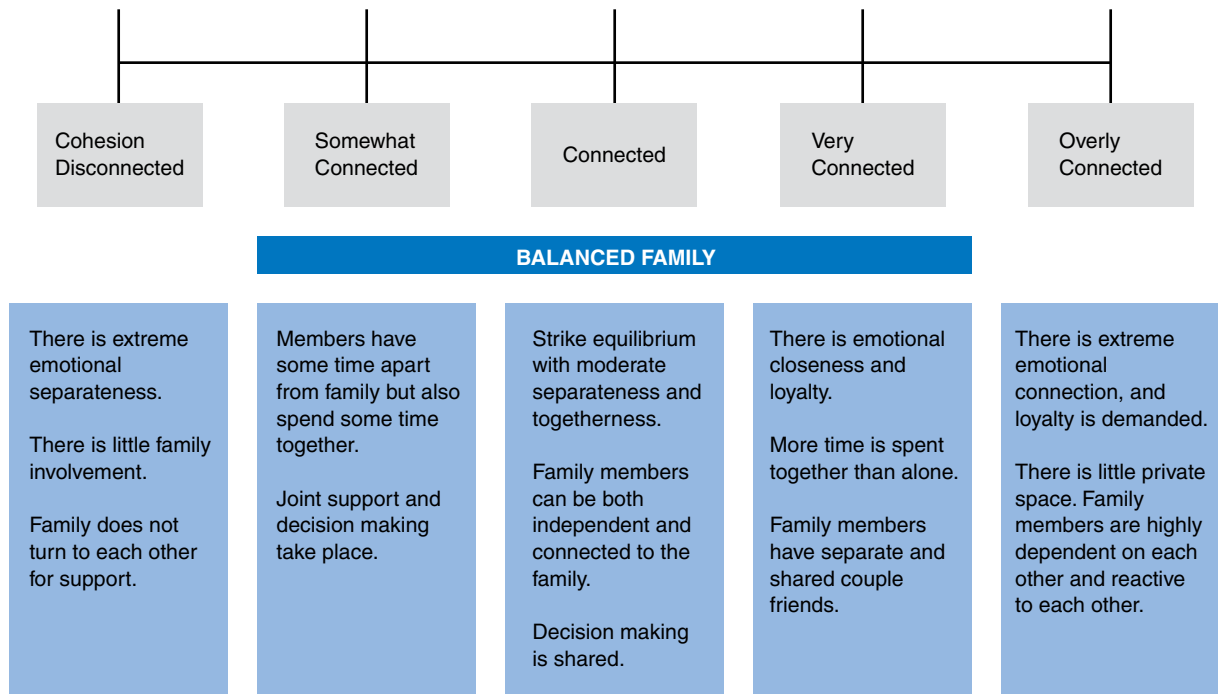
Cohesion Disconnected

Somewhat Connected

Connected

Very Connected

Overly Connected

BALANCED FAMILY

There is extreme emotional separateness.

There is little family involvement.

Family does not turn to each other for support.

Members have some time apart from family but also spend some time together.

Joint support and decision making take place.

Strike equilibrium with moderate separateness and togetherness.

Family members can be both independent and connected to the family.

Decision making is shared.

There is emotional closeness and loyalty.

More time is spent together than alone.

Family members have separate and shared couple friends.

There is extreme emotional connection, and loyalty is demanded.

There is little private space. Family members are highly dependent on each other and reactive to each other.